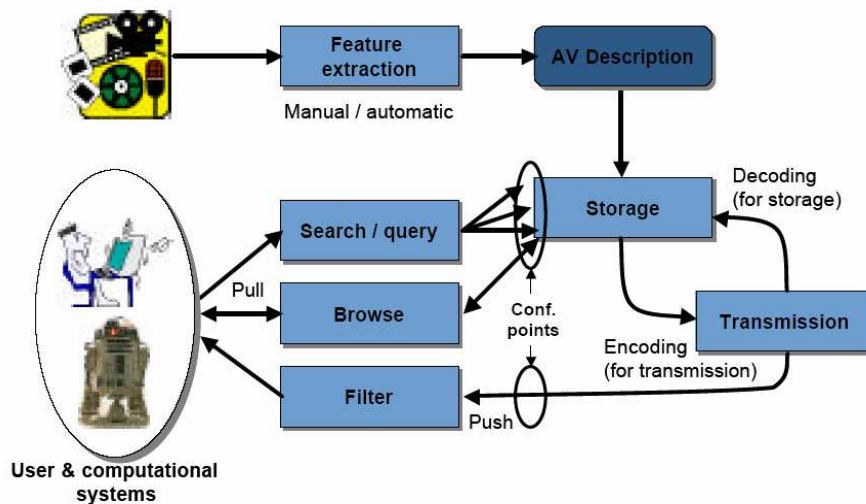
Feature extraction

Manual / automatic

AV Description

Decoding (for storage)

Storage

Search / query

Pull

Browse

Conf. points

Transmission

Encoding (for transmission)

Filter

Push

User & computational systems